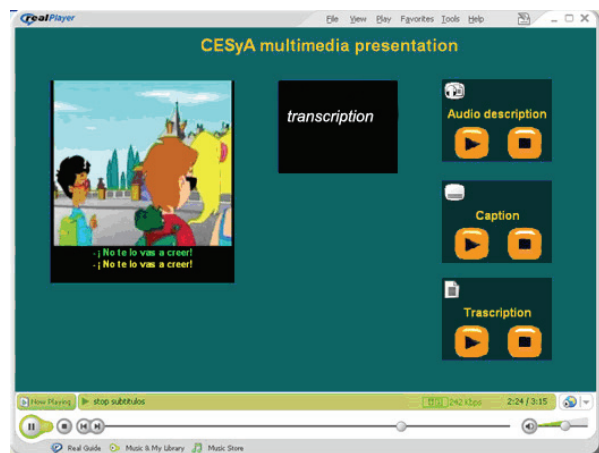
RealPlayer

File View Play Favorites Tools Help

CESyA multimedia presentation

- ¡ No te lo vas a creer!
- ¡ No te lo vas a creer!

transcription

Audio description

Caption

Trascription

Now Playing stop subtitulos

242 kbps 2:24 / 3:15

Real Guide Music & My Library Music Store